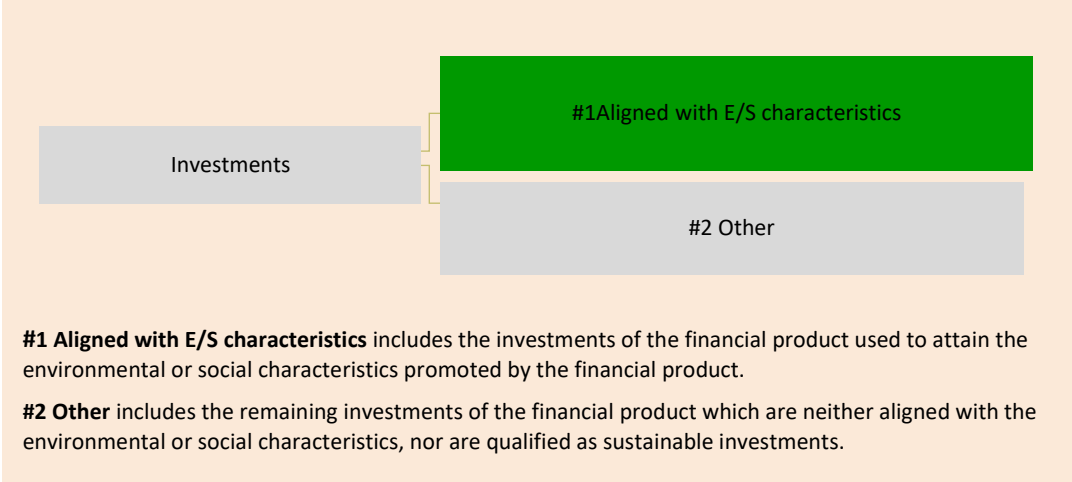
Investments

#1Aligned with E/S characteristics

#2 Other

**#1 Aligned with E/S characteristics** includes the investments of the financial product used to attain the environmental or social characteristics promoted by the financial product.

**#2 Other** includes the remaining investments of the financial product which are neither aligned with the environmental or social characteristics, nor are qualified as sustainable investments.